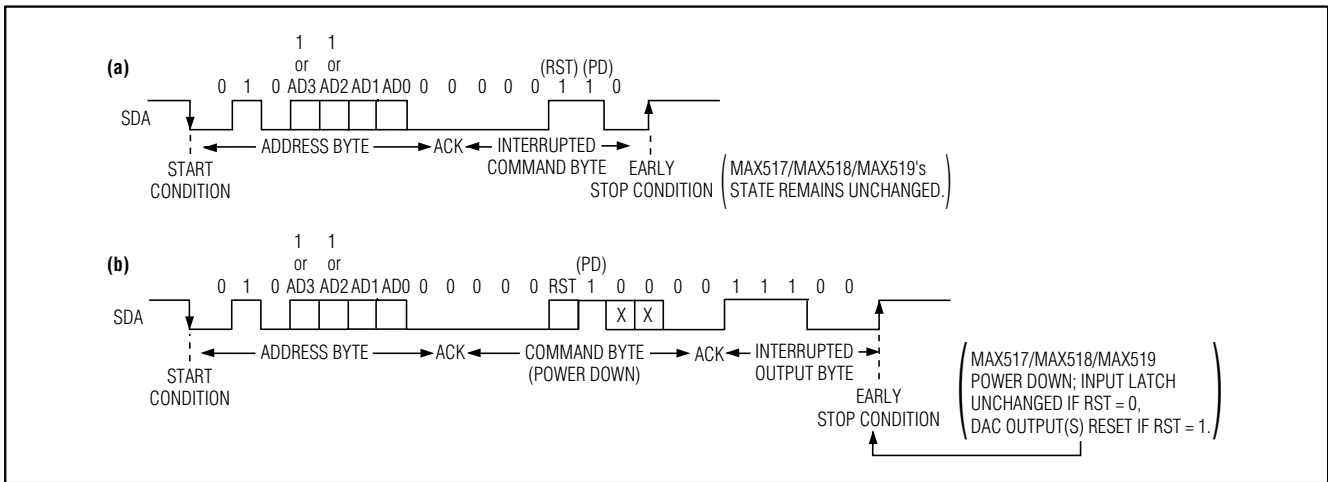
(a)

1 1
or or
0 1 0 AD3 AD2 AD1 AD0 0 0 0 0 0 (RST) (PD)
1 1 0

SDA

ADDRESS BYTE ACK INTERRUPTED COMMAND BYTE

START CONDITION

EARLY STOP CONDITION

MAX517/MAX518/MAX519's STATE REMAINS UNCHANGED.

(b)

1 1
or or
0 1 0 AD3 AD2 AD1 AD0 0 0 0 0 0 RST (PD) 1 0 0 0 0 1 1 1 0 0

SDA

X X

ADDRESS BYTE ACK COMMAND BYTE (POWER DOWN) ACK INTERRUPTED OUTPUT BYTE

START CONDITION

EARLY STOP CONDITION

MAX517/MAX518/MAX519 POWER DOWN; INPUT LATCH UNCHANGED IF RST = 0, DAC OUTPUT(S) RESET IF RST = 1.